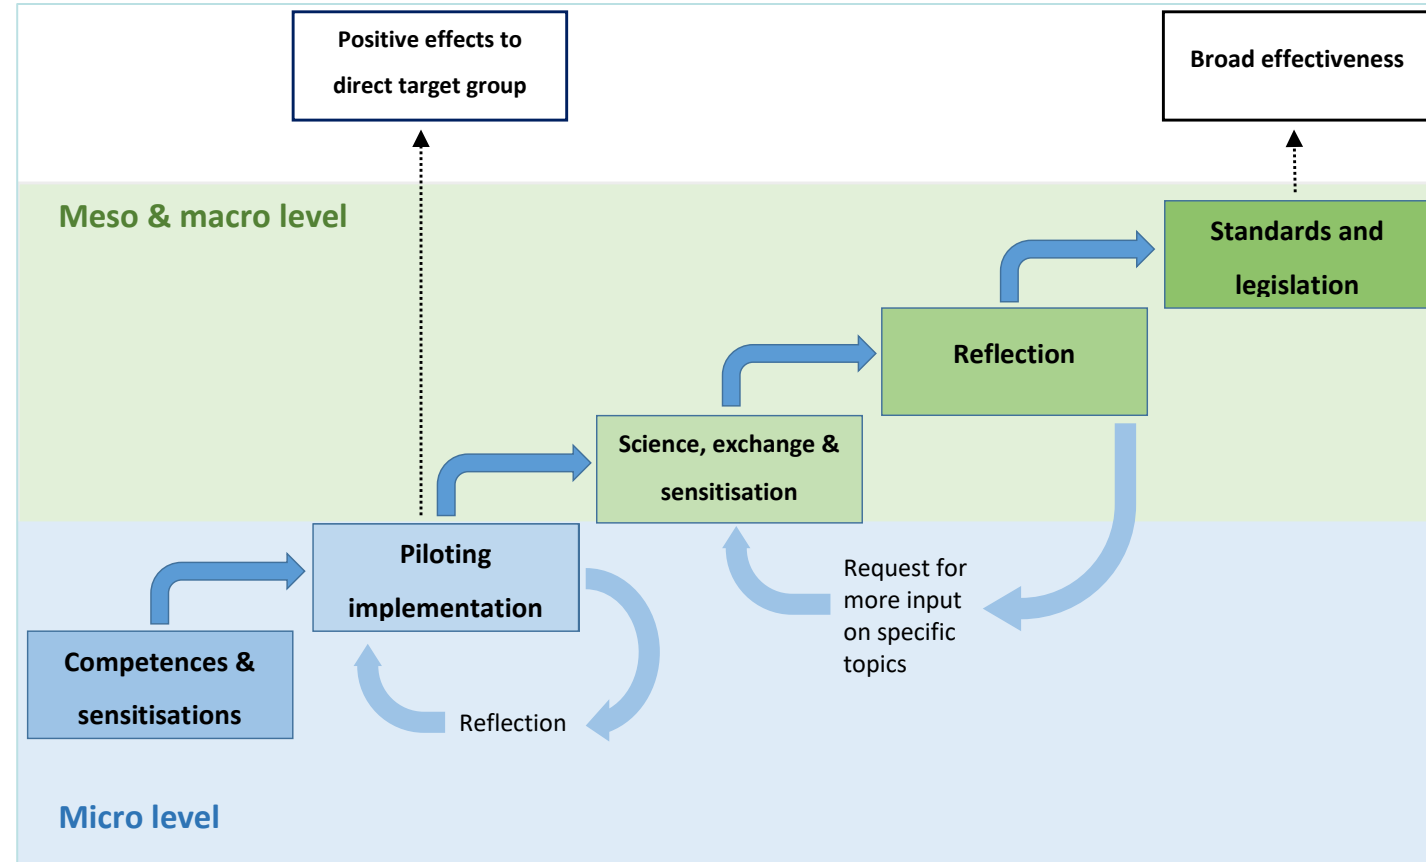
Positive effects to direct target group

Broad effectiveness

Meso & macro level

Standards and legislation

Reflection

Science, exchange & sensitisation

Piloting implementation

Competences & sensitisations

Request for more input on specific topics

Reflection

Micro level